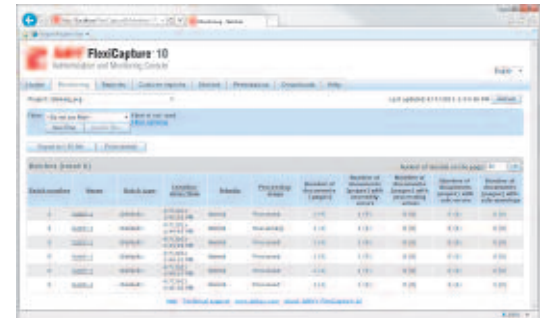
ABBYY FlexiCapture 10
Administration and Monitoring Console

Monitoring

Upload | Monitoring | Reports | Custom reports | Stored | Permissions | Dropdowns | Help

Project: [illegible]

Last updated: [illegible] Refresh

Filter: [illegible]

Batches (total: 6)

Number of records on the page: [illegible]

| Batch number | Name | Batch type | Creation date/time | Priority | Processing stage | Number of documents (pages) | Number of documents (pages) with processing errors | Number of documents (pages) with processing errors | Number of documents (pages) with rule errors | Number of documents (pages) with rule warnings |
|---|---|---|---|---|---|---|---|---|---|---|
| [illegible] | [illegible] | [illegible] | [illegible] | Normal | Processed | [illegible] | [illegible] | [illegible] | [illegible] | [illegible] |
| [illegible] | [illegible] | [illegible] | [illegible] | Normal | Processed | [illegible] | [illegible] | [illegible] | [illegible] | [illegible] |
| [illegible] | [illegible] | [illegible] | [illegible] | Normal | Processed | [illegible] | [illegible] | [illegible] | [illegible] | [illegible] |
| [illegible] | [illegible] | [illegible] | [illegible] | Normal | Processed | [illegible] | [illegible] | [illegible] | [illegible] | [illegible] |
| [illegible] | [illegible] | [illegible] | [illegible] | Normal | Processed | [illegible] | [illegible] | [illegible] | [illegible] | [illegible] |
| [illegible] | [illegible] | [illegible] | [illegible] | Normal | Processed | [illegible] | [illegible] | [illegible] | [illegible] | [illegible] |

Help | Technical support | www.abbyy.com | About ABBYY FlexiCapture 10